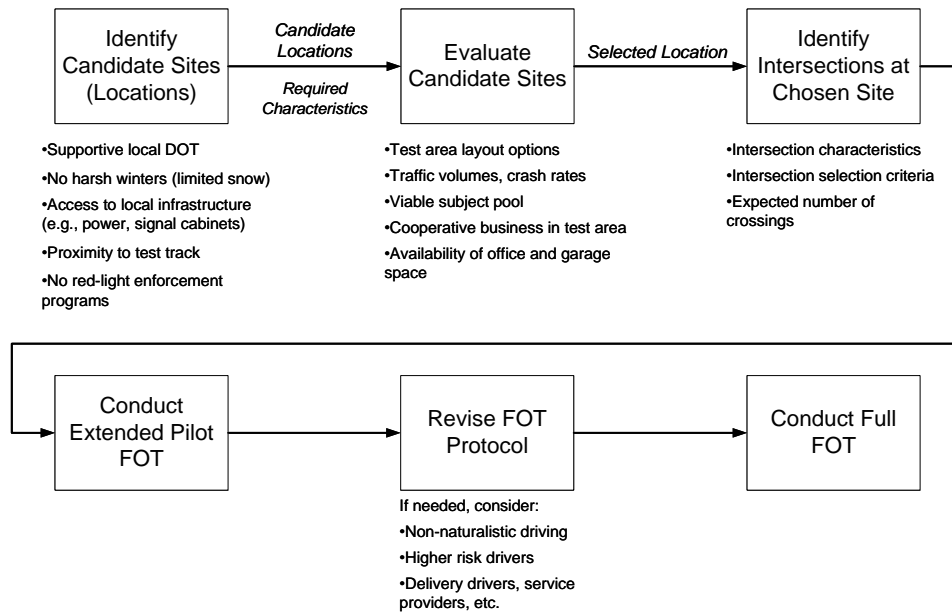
Identify Candidate Sites (Locations)

Candidate Locations

Required Characteristics

Evaluate Candidate Sites

Selected Location

Identify Intersections at Chosen Site

•Supportive local DOT
•No harsh winters (limited snow)
•Access to local infrastructure (e.g., power, signal cabinets)
•Proximity to test track
•No red-light enforcement programs

•Test area layout options
•Traffic volumes, crash rates
•Viable subject pool
•Cooperative business in test area
•Availability of office and garage space

•Intersection characteristics
•Intersection selection criteria
•Expected number of crossings

Conduct Extended Pilot FOT

Revise FOT Protocol

Conduct Full FOT

If needed, consider:
•Non-naturalistic driving
•Higher risk drivers
•Delivery drivers, service providers, etc.